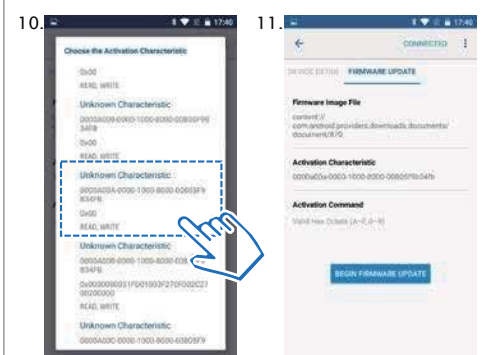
10.

17:40

Choose the Activation Characteristic

0x00

READ, WRITE

Unknown Characteristic

0000A00B-0000-1000-8000-00805F9834FB

0x00

READ, WRITE

Unknown Characteristic

0000A00A-0000-1000-8000-00805F9834FB

0x00

READ, WRITE

Unknown Characteristic

0000A00B-0000-1000-8000-00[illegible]834FB

0x000000051FD01003F270F002C2700200000

READ, WRITE

Unknown Characteristic

0000A00C-0000-1000-8000-00805F9

11.

17:40

CONNECTED

DEVICE DETAIL

FIRMWARE UPDATE

Firmware Image File

content://com.android.providers.downloads.documents/document/870

Activation Characteristic

0000a00a-0000-1000-8000-00805f9b34fb

Activation Command

Valid Hex Octets (A-F,0-9)

BEGIN FIRMWARE UPDATE